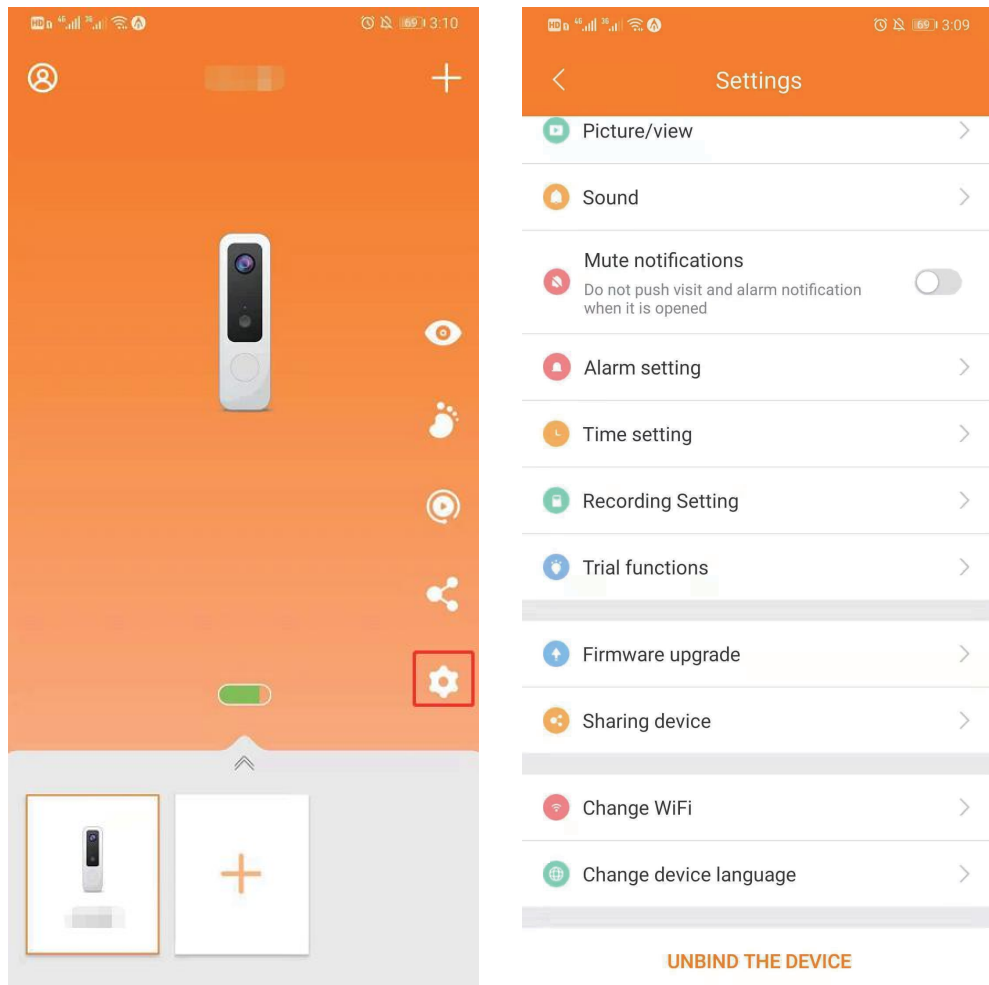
69 3:10

69 3:09

Settings

Picture/view

Sound

Mute notifications
Do not push visit and alarm notification when it is opened

Alarm setting

Time setting

Recording Setting

Trial functions

Firmware upgrade

Sharing device

Change WiFi

Change device language

UNBIND THE DEVICE